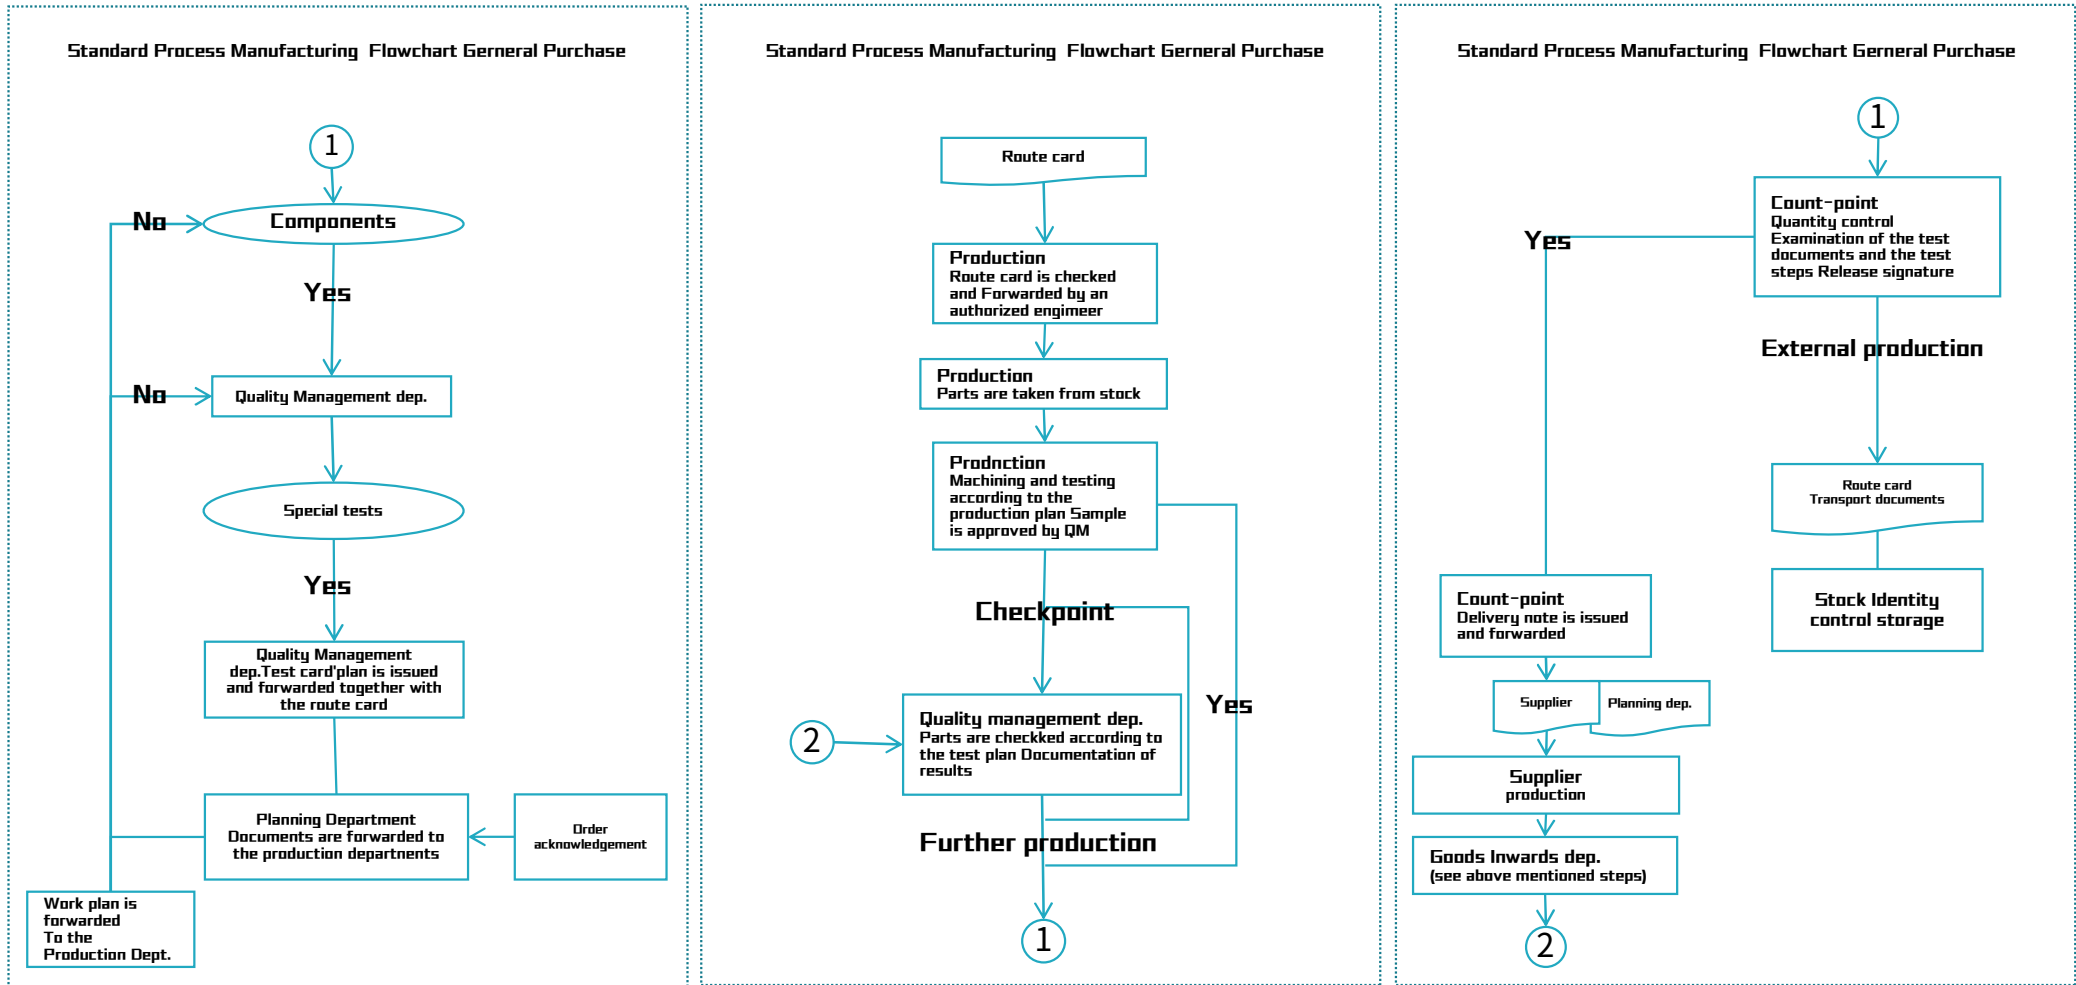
Standard Process Manufacturing Flowchart Gerneral Purchase

1

No

Components

Yes

No

Quality Management dep.

Special tests

Yes

Quality Management dep.Test card'plan is issued and forwarded together with the route card

Planning Department Documents are forwarded to the production departments

Order acknowledgement

Work plan is forwarded To the Production Dept.

Standard Process Manufacturing Flowchart Gerneral Purchase

Route card

Production Route card is checked and Forwarded by an authorized engimeer

Production Parts are taken from stock

Prodnction Machining and testing according to the production plan Sample is approved by QM

Checkpoint

Yes

2

Quality management dep. Parts are checkked according to the test plan Documentation of results

Further production

1

Standard Process Manufacturing Flowchart Gerneral Purchase

1

Count-point Quantity control Examination of the test documents and the test steps Release signature

Yes

External production

Route card Transport documents

Stock Identity control storage

Count-point Delivery note is issued and forwarded

Supplier

Planning dep.

Supplier production

Goods Inwards dep. (see above mentioned steps)

2